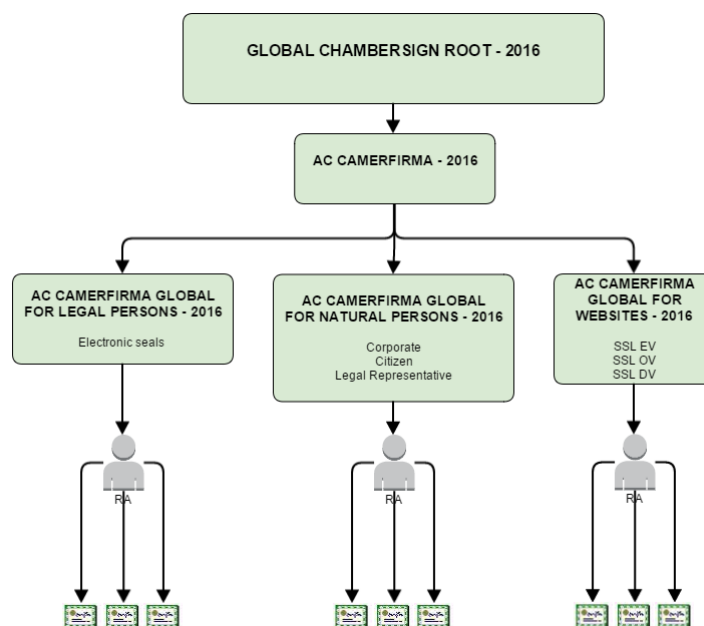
GLOBAL CHAMBERSIGN ROOT - 2016

AC CAMERFIRMA - 2016

AC CAMERFIRMA GLOBAL FOR LEGAL PERSONS - 2016

Electronic seals

AC CAMERFIRMA GLOBAL FOR NATURAL PERSONS - 2016

Corporate
Citizen
Legal Representative

AC CAMERFIRMA GLOBAL FOR WEBSITES - 2016

SSL EV
SSL OV
SSL DV

RA

RA

RA